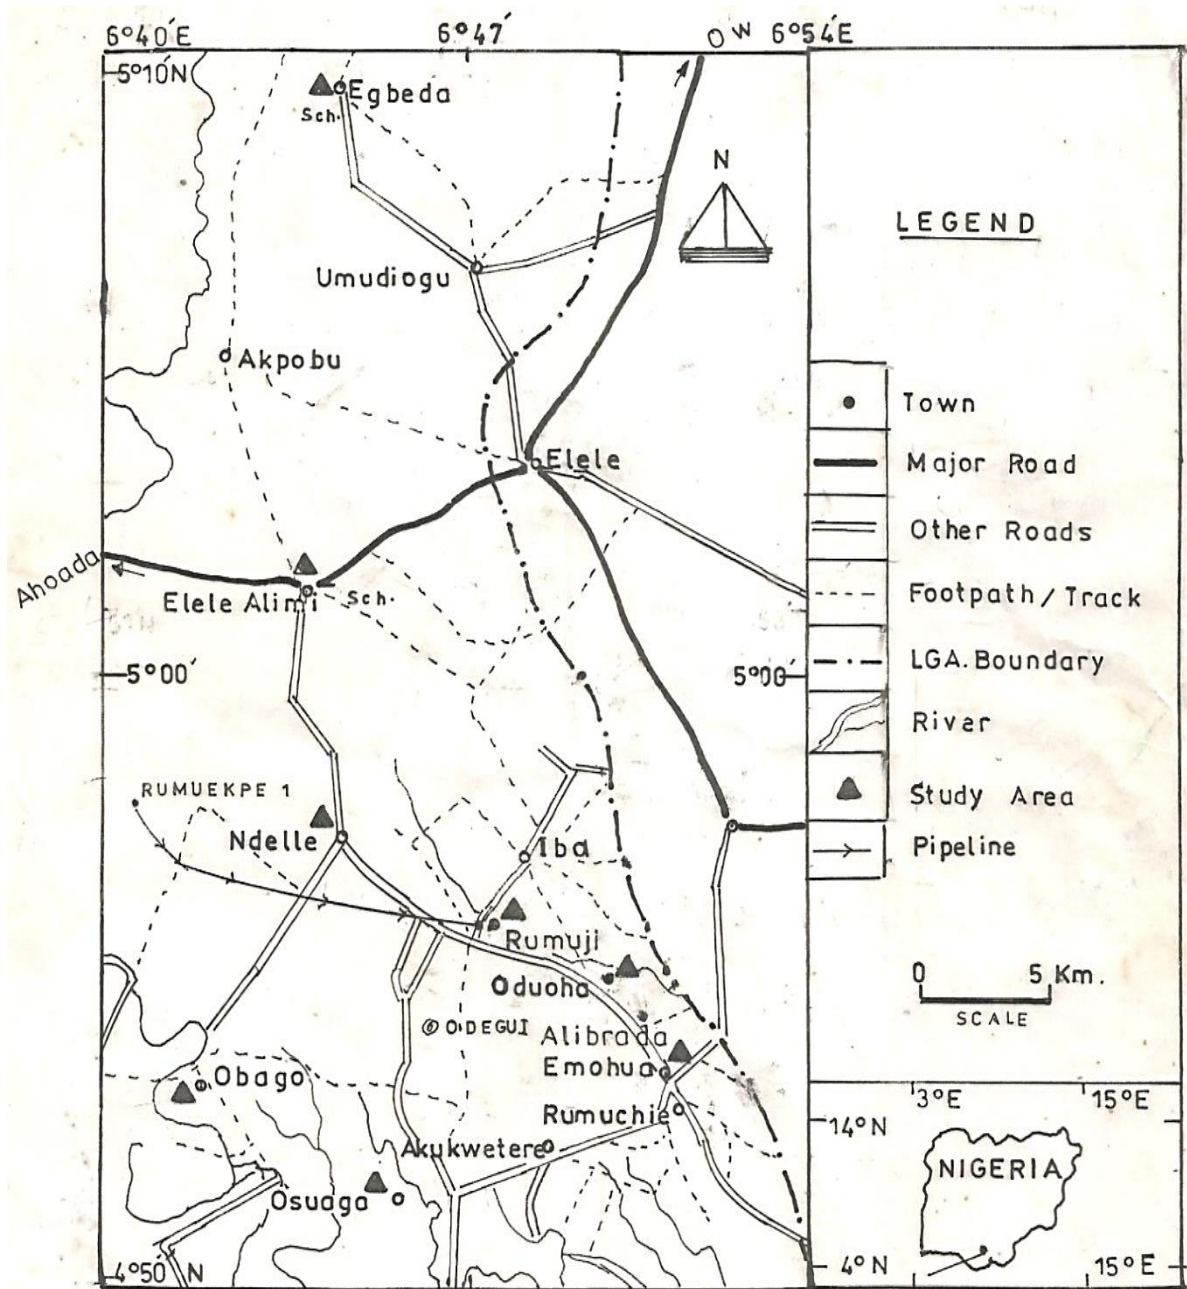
6°40′E
6°47′
OW 6°54′E
5°10′N
Egbeda
Sch.
N
LEGEND
Umudiogu
Akpobu
Elele
Ahoada
Elele Alimi
Sch.
5°00′
5°00′
RUMUEKPE 1
Ndelle
Iba
Rumuji
Oduoha
O.DEGUI
Alibrada
Emohua
Obago
Rumuchie
Akukwetere
Osuaga
4°50′N

Town
Major Road
Other Roads
Footpath / Track
LGA. Boundary
River
Study Area
Pipeline

0 5 Km.
SCALE

3°E
15°E
14°N
NIGERIA
4°N
15°E